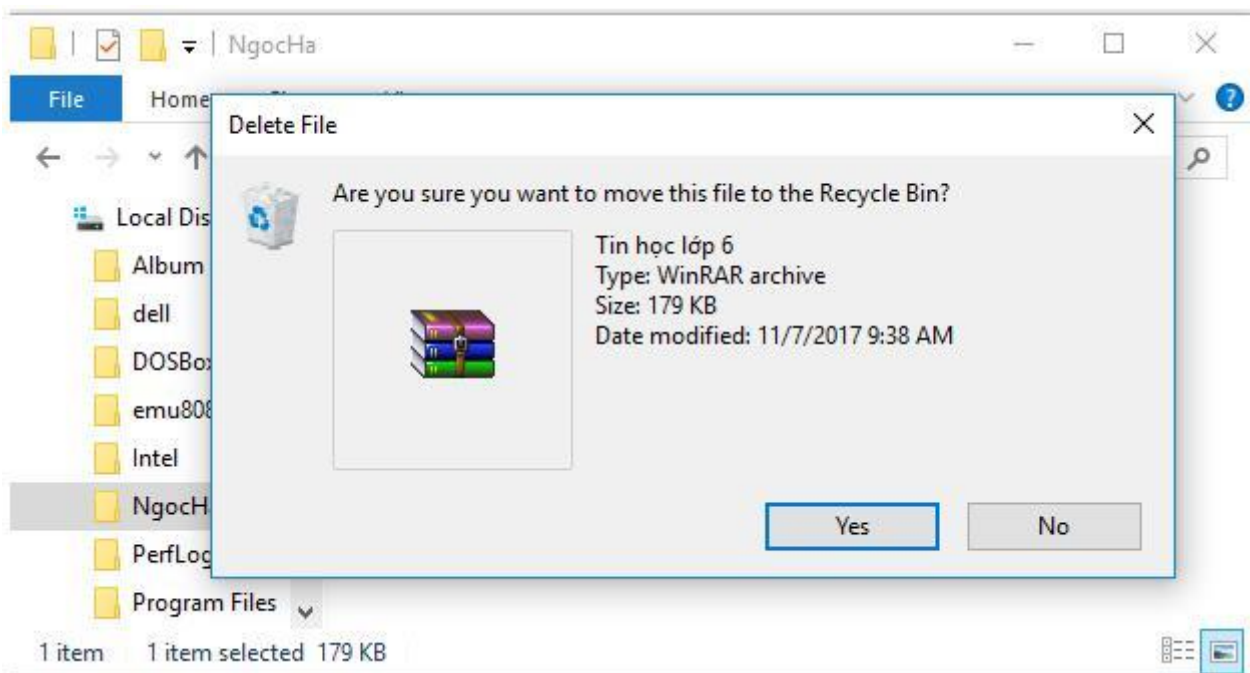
NgocHa

File

Home

Delete File

Are you sure you want to move this file to the Recycle Bin?

Tin học lớp 6
Type: WinRAR archive
Size: 179 KB
Date modified: 11/7/2017 9:38 AM

Yes

No

Local Dis

Album

dell

DOSBo

emu80

Intel

NgocH

PerfLog

Program Files

1 item    1 item selected  179 KB